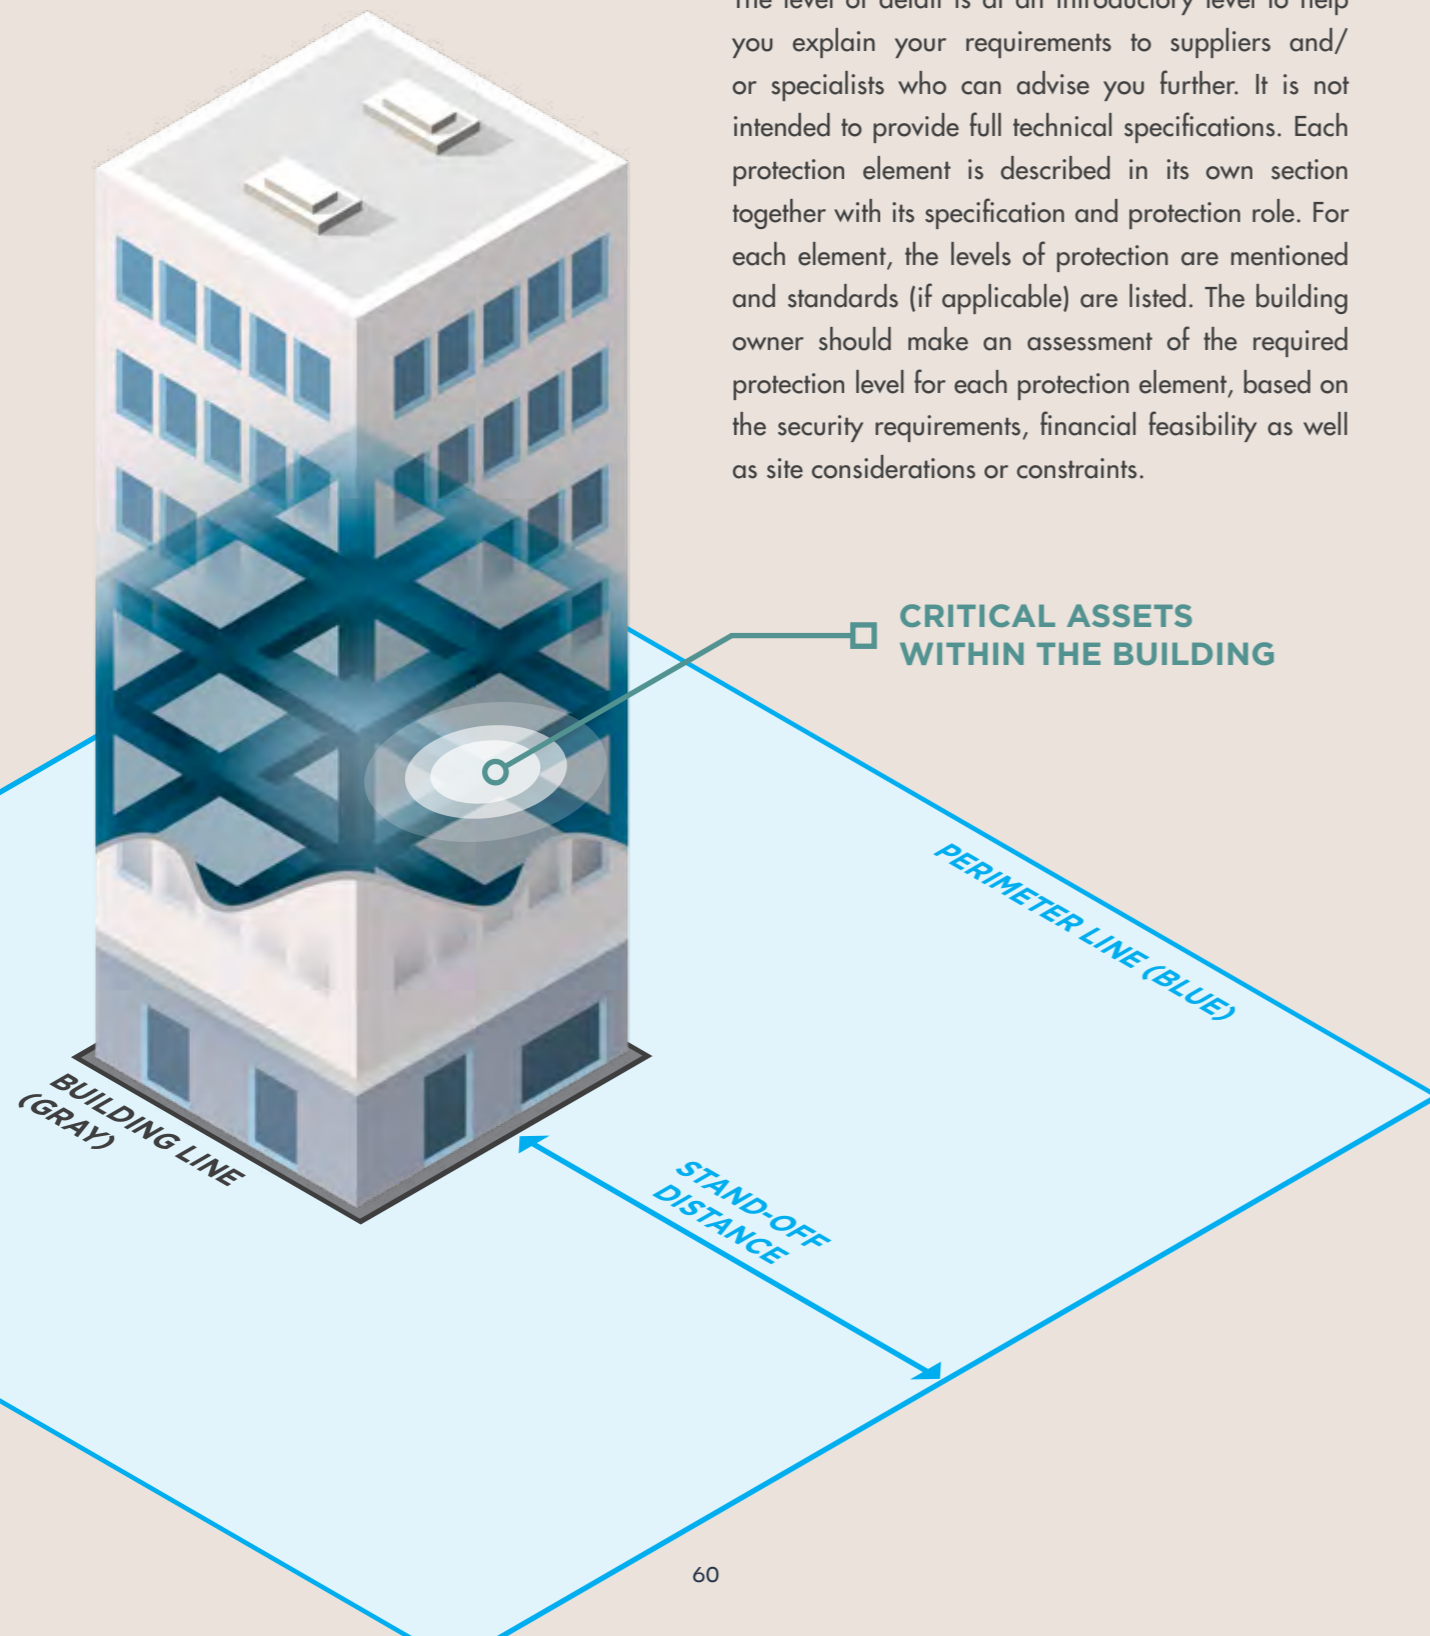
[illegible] you explain your requirements to suppliers and/ or specialists who can advise you further. It is not intended to provide full technical specifications. Each protection element is described in its own section together with its specification and protection role. For each element, the levels of protection are mentioned and standards (if applicable) are listed. The building owner should make an assessment of the required protection level for each protection element, based on the security requirements, financial feasibility as well as site considerations or constraints.

CRITICAL ASSETS WITHIN THE BUILDING

PERIMETER LINE (BLUE)

BUILDING LINE (GRAY)

STAND-OFF DISTANCE

60